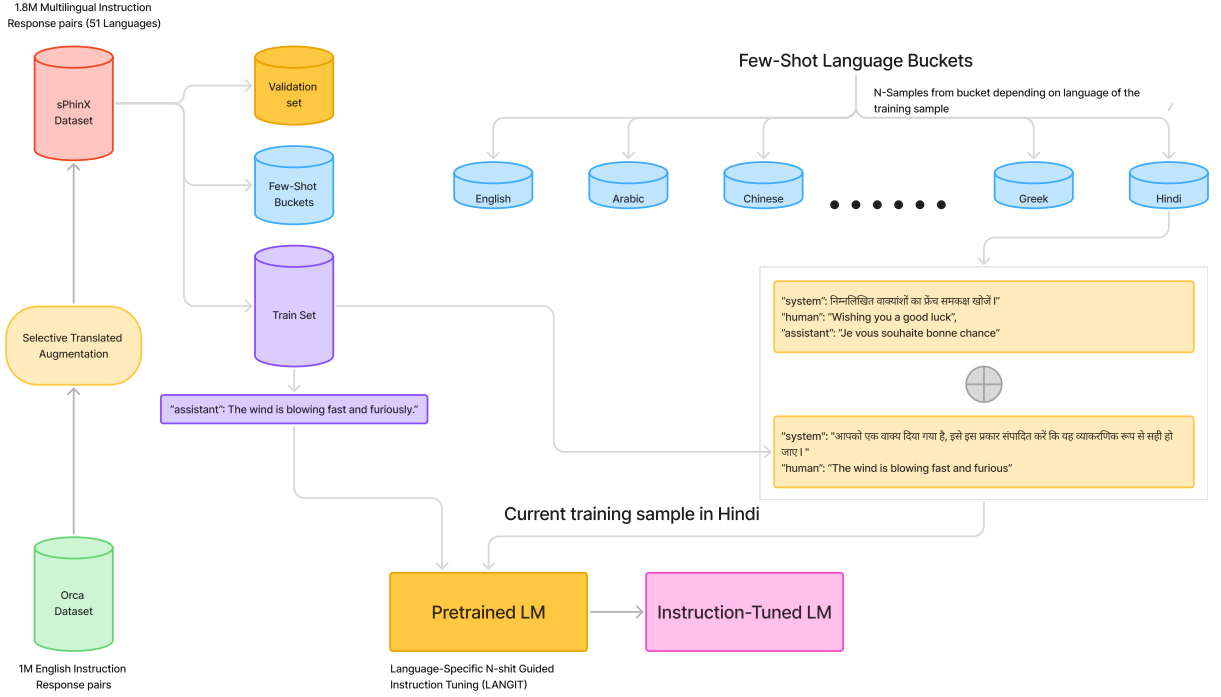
1.8M Multilingual Instruction Response pairs (51 Languages)

sPhinX Dataset

Validation set

Few-Shot Buckets

Train Set

Selective Translated Augmentation

"assistant": The wind is blowing fast and furiously."

Orca Dataset

1M English Instruction Response pairs

Few-Shot Language Buckets

N-Samples from bucket depending on language of the training sample

English

Arabic

Chinese

• • • • • •

Greek

Hindi

"system": निम्नलिखित वाक्यांशों का फ्रेंच समकक्ष खोजें।"
"human": "Wishing you a good luck",
"assistant": "Je vous souhaite bonne chance"

"system": "आपको एक वाक्य दिया गया है, इसे इस प्रकार संपादित करें कि यह व्याकरणिक रूप से सही हो जाए। "
"human": "The wind is blowing fast and furious"

Current training sample in Hindi

Pretrained LM

Instruction-Tuned LM

Language-Specific N-shit Guided Instruction Tuning (LANGIT)